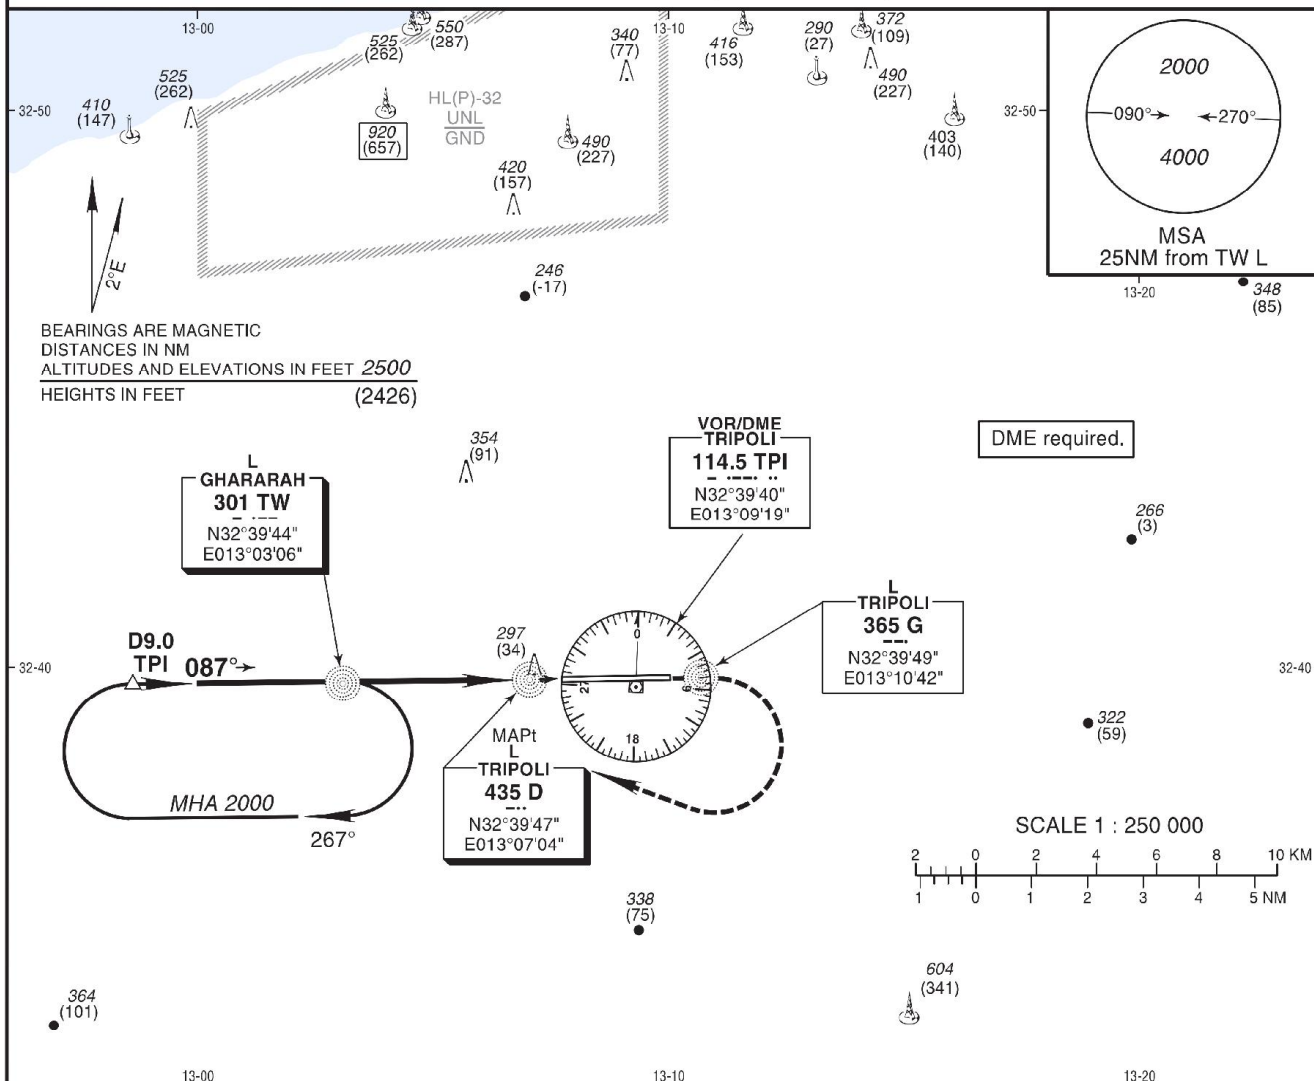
13-00
13-10
525
(262)
550
(287)
340
(77)
416
(153)
290
(27)
372
(109)
490
(227)
525
(262)
32-50
410
(147)
920
(657)
HL(P)-32
UNL
GND
490
(227)
420
(157)
403
(140)
32-50
2000
090°
270°
4000
MSA
25NM from TW L
2°E
246
(-17)
13-20
348
(85)
BEARINGS ARE MAGNETIC
DISTANCES IN NM
ALTITUDES AND ELEVATIONS IN FEET 2500
HEIGHTS IN FEET (2426)
354
(91)
VOR/DME
TRIPOLI
114.5 TPI
N32°39'40"
E013°09'19"
DME required.
L
GHARARAH
301 TW
N32°39'44"
E013°03'06"
266
(3)
L
TRIPOLI
365 G
N32°39'49"
E013°10'42"
D9.0
TPI
087°
297
(34)
0
27
9
18
32-40
32-40
322
(59)
MAPt
L
TRIPOLI
435 D
N32°39'47"
E013°07'04"
MHA 2000
267°
SCALE 1 : 250 000
2 0 2 4 6 8 10 KM
1 0 1 2 3 4 5 NM
338
(75)
604
(341)
364
(101)
13-00
13-10
13-20